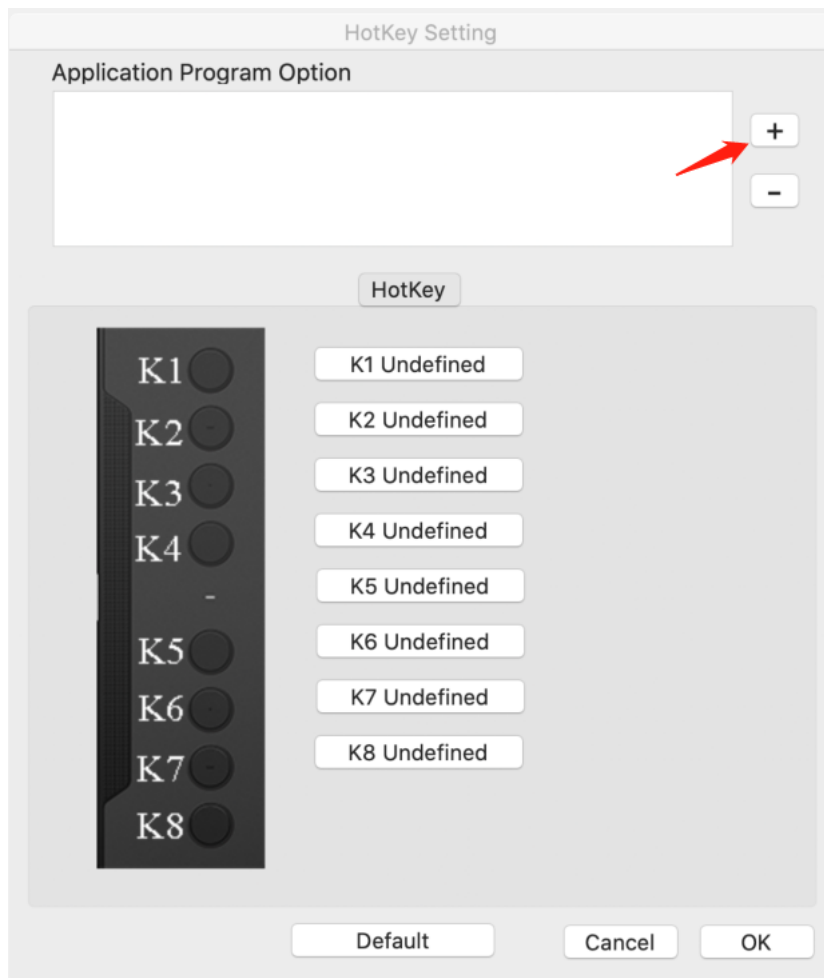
HotKey Setting

Application Program Option

+

-

HotKey

K1
K2
K3
K4
-
K5
K6
K7
K8

K1 Undefined
K2 Undefined
K3 Undefined
K4 Undefined
K5 Undefined
K6 Undefined
K7 Undefined
K8 Undefined

Default
Cancel
OK